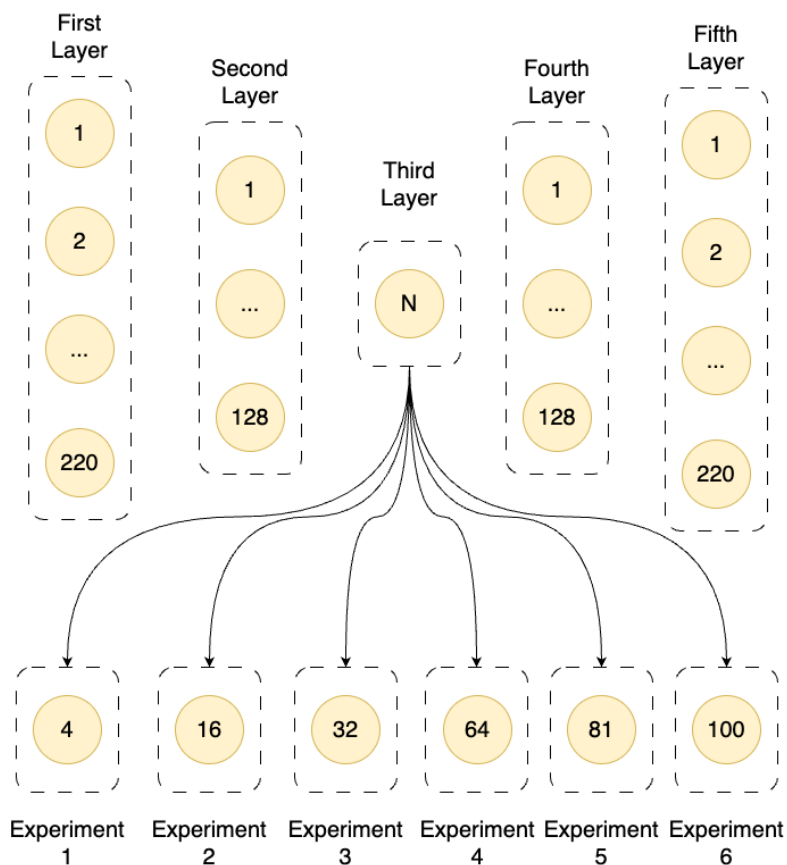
First Layer

1

2

...

220

Second Layer

1

...

128

Third Layer

N

Fourth Layer

1

...

128

Fifth Layer

1

2

...

220

4

16

32

64

81

100

Experiment 1

Experiment 2

Experiment 3

Experiment 4

Experiment 5

Experiment 6